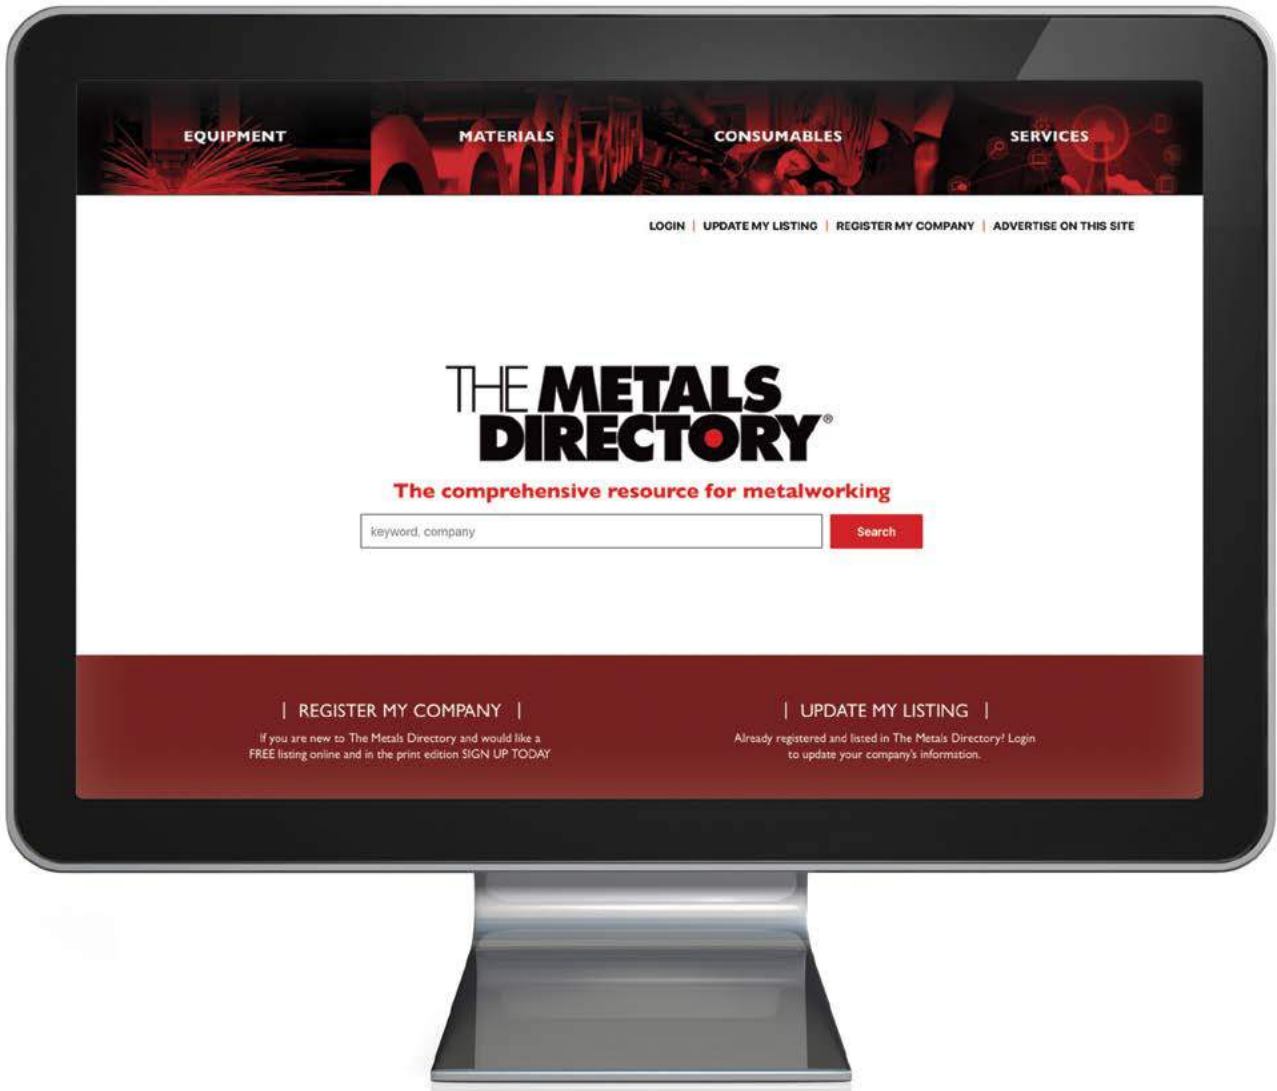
EQUIPMENT MATERIALS CONSUMABLES SERVICES

LOGIN | UPDATE MY LISTING | REGISTER MY COMPANY | ADVERTISE ON THIS SITE

THE METALS DIRECTORY®

The comprehensive resource for metalworking

keyword, company

Search

| REGISTER MY COMPANY |

If you are new to The Metals Directory and would like a FREE listing online and in the print edition SIGN UP TODAY

| UPDATE MY LISTING |

Already registered and listed in The Metals Directory? Login to update your company's information.